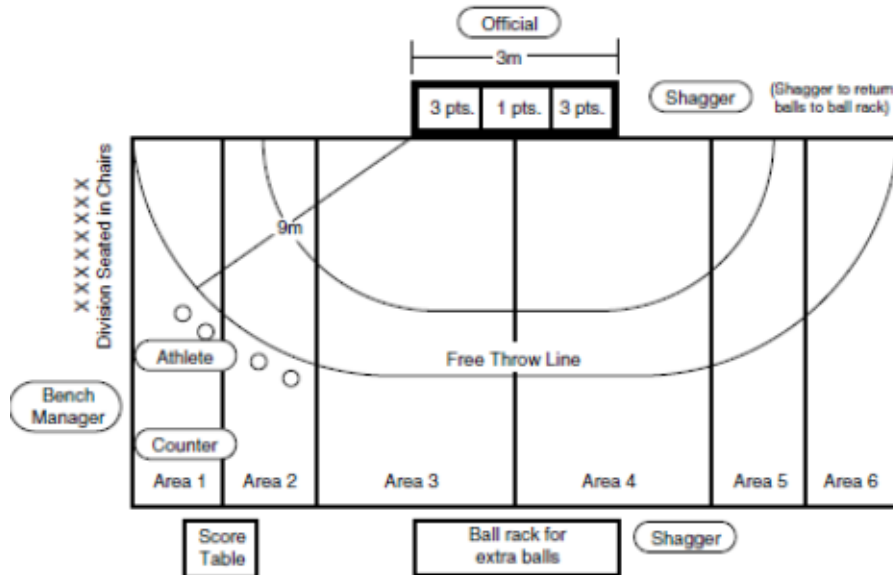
Official

3m

3 pts.

1 pts.

3 pts.

Shagger

(Shagger to return balls to ball rack)

X X X X X X X X
Division Seated in Chairs

9m

Athlete

Free Throw Line

Bench Manager

Counter

Area 1

Area 2

Area 3

Area 4

Area 5

Area 6

Score Table

Ball rack for extra balls

Shagger